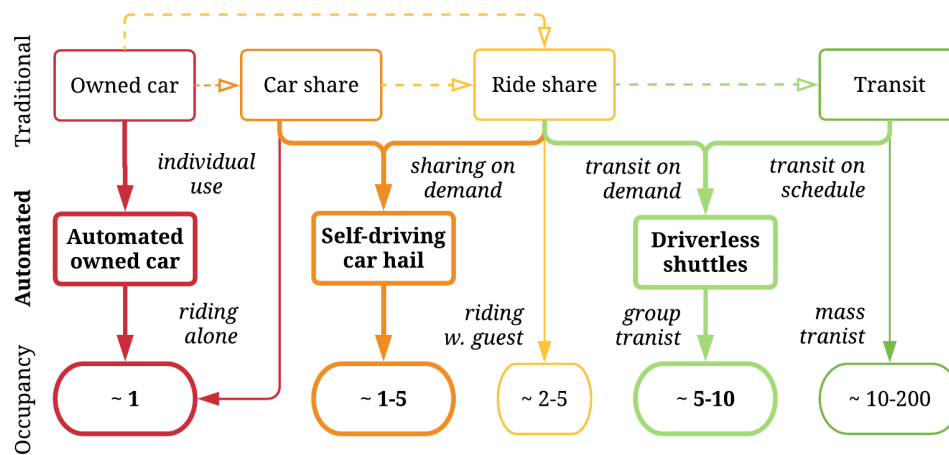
Traditional

Owned car

Car share

Ride share

Transit

individual use

sharing on demand

transit on demand

transit on schedule

Automated

Automated owned car

Self-driving car hail

Driverless shuttles

riding alone

riding w. guest

group tranist

mass tranist

Occupancy

~ 1

~ 1-5

~ 2-5

~ 5-10

~ 10-200